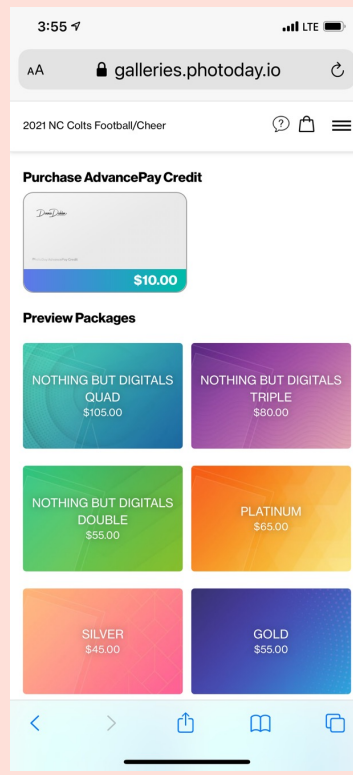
3:55

LTE

AA galleries.photoday.io

2021 NC Colts Football/Cheer

Purchase AdvancePay Credit

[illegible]

$10.00

Preview Packages

NOTHING BUT DIGITALS QUAD
$105.00

NOTHING BUT DIGITALS TRIPLE
$80.00

NOTHING BUT DIGITALS DOUBLE
$55.00

PLATINUM
$65.00

SILVER
$45.00

GOLD
$55.00